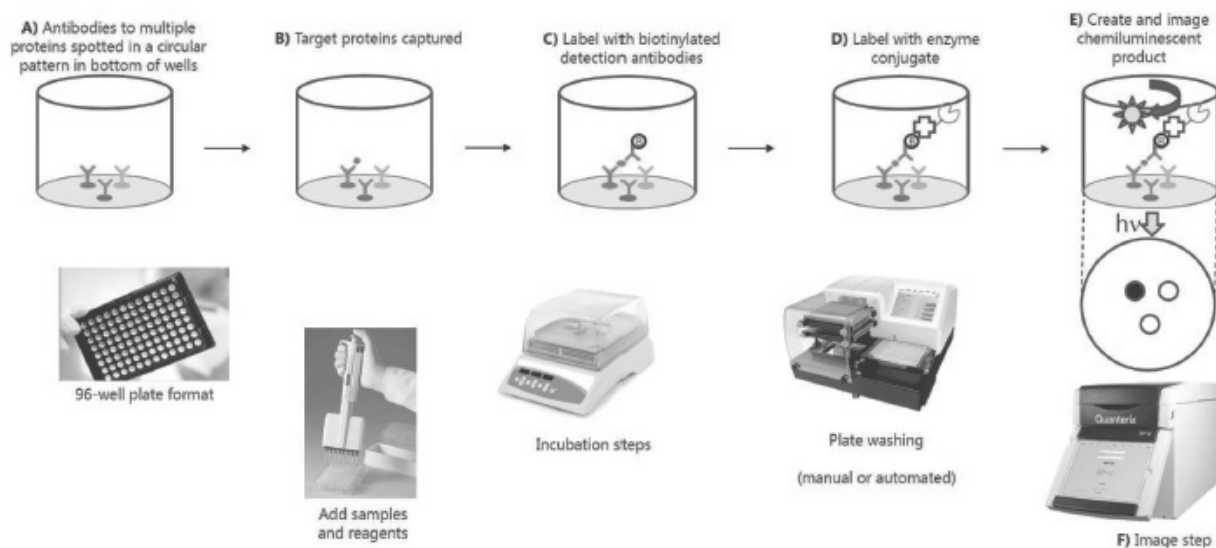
A) Antibodies to multiple proteins spotted in a circular pattern in bottom of wells

B) Target proteins captured

C) Label with biotinylated detection antibodies

D) Label with enzyme conjugate

E) Create and image chemiluminescent product

hv

96-well plate format

Add samples and reagents

Incubation steps

Plate washing

(manual or automated)

Quanterix

F) Image step